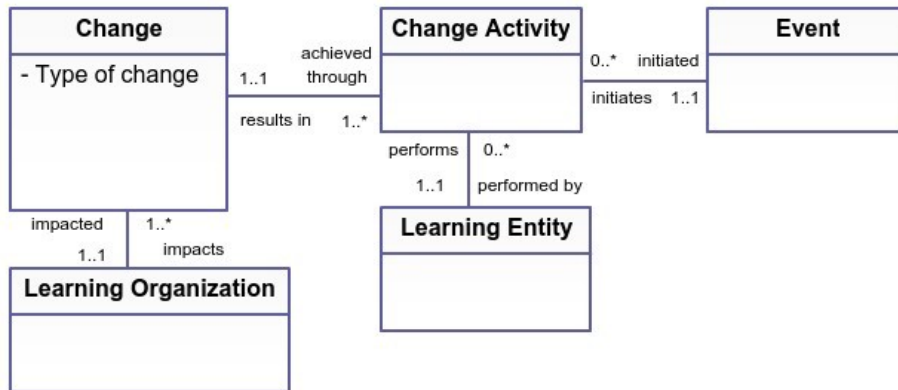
Change

- Type of change

achieved through

1..1

results in

1..*

Change Activity

0..*

initiated

initiates

1..1

Event

performs

0..*

1..1

performed by

Learning Entity

impacted

1..*

1..1

impacts

Learning Organization